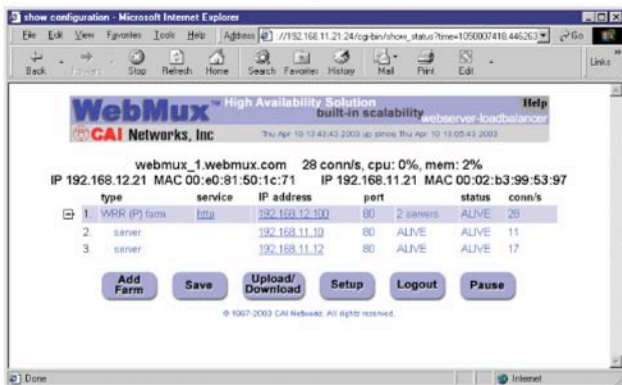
show configuration - Microsoft Internet Explorer

File Edit View Favorites Tools Help Address //192.168.11.21:24/cgi-bin/show_status?time=1050007418.446263 Go Links

Back Forward Stop Refresh Home Search Favorites History Mail Print Edit

WebMux™ High Availability Solution built-in scalability webserver-loadbalancer Help

CAI Networks, Inc

Thu Apr 10 13:43:43 2003 up since Thu Apr 10 13:05:43 2003

webmux_1.webmux.com 28 conn/s, cpu: 0%, mem: 2%

IP 192.168.12.21 MAC 00:e0:81:50:1c:71 IP 192.168.11.21 MAC 00:02:b3:99:53:97

| | type | service | IP address | port | | status | conn/s |
|---|---|---|---|---|---|---|---|
| 1. | WRR (P) farm | http | 192.168.12.100 | 80 | 2 servers | ALIVE | 28 |
| 2. | server | | 192.168.11.10 | 80 | ALIVE | ALIVE | 11 |
| 3. | server | | 192.168.11.12 | 80 | ALIVE | ALIVE | 17 |

Add Farm Save Upload/ Download Setup Logout Pause

© 1997-2003 CAI Network. All rights reserved.

Done Internet